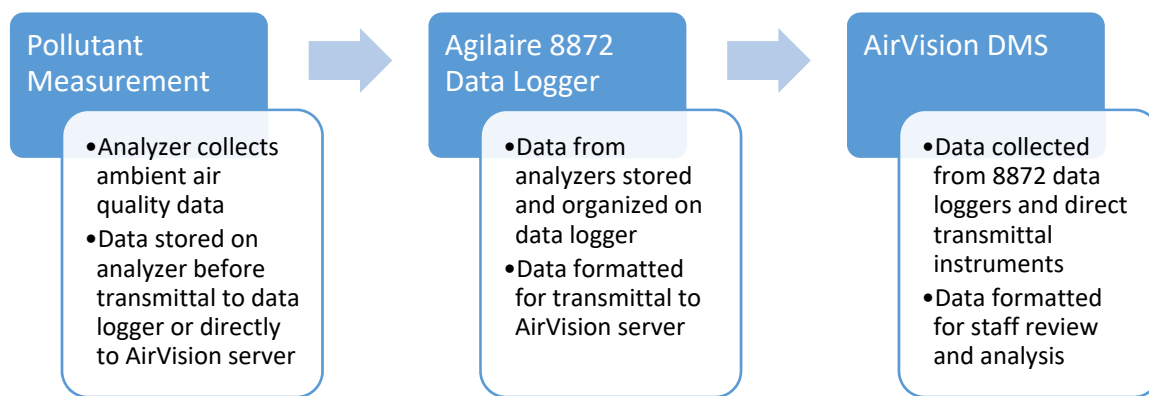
Pollutant Measurement

•Analyzer collects ambient air quality data
•Data stored on analyzer before transmittal to data logger or directly to AirVision server

Agilaire 8872 Data Logger

•Data from analyzers stored and organized on data logger
•Data formatted for transmittal to AirVision server

AirVision DMS

•Data collected from 8872 data loggers and direct transmittal instruments
•Data formatted for staff review and analysis